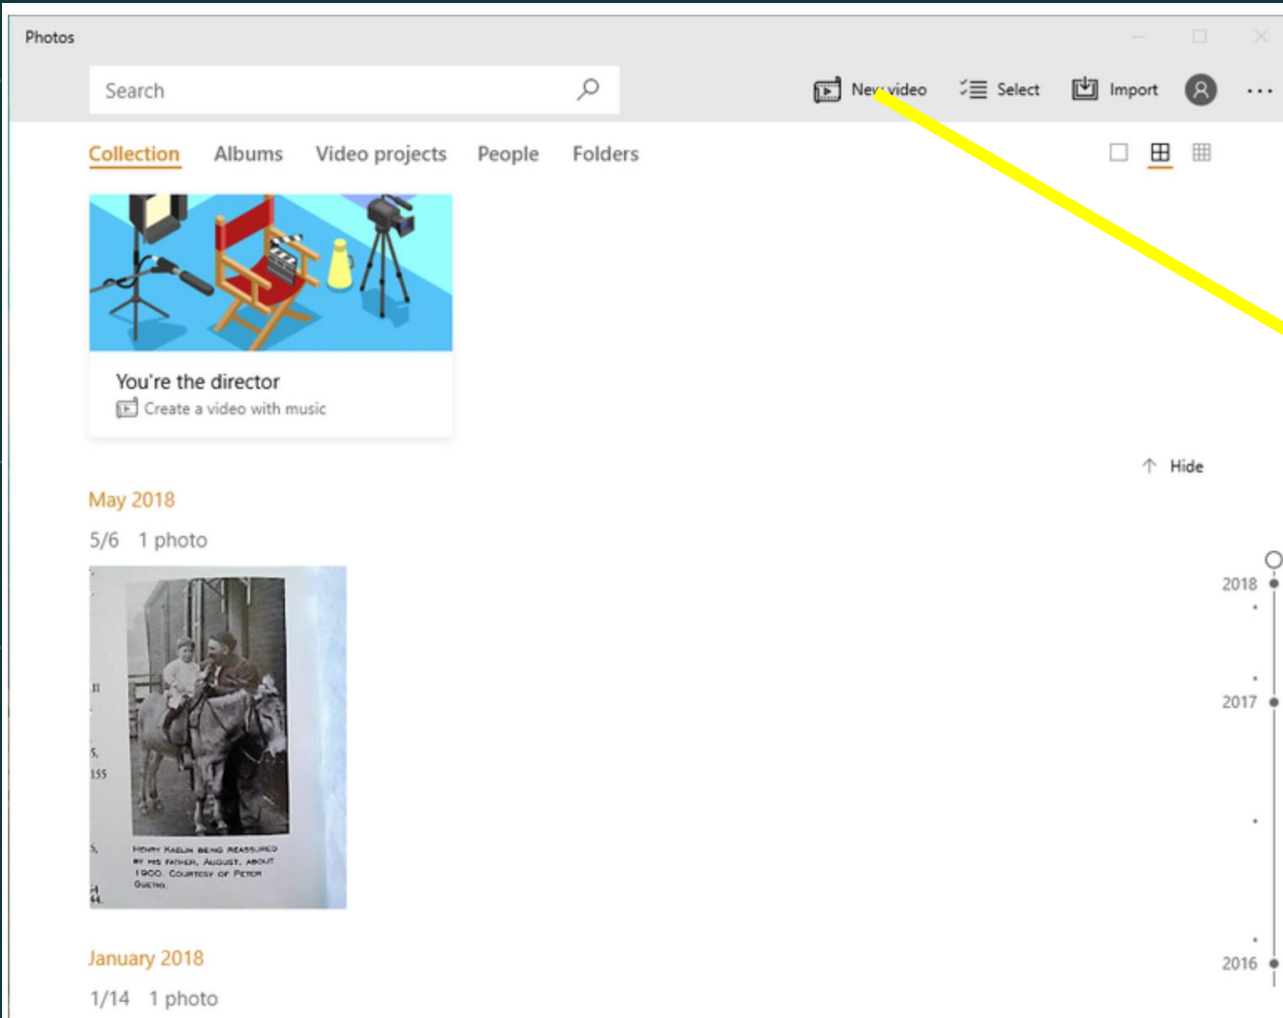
Photos

Search

New video
Select
Import
...

Collection
Albums
Video projects
People
Folders

You're the director
Create a video with music

Hide

May 2018

5/6 1 photo

HENRY KAELIN BEING REASSURED BY HIS FATHER, AUGUST, ABOUT 1900. COURTESY OF PETER GUETRO.

January 2018

1/14 1 photo

2018
2017
2016